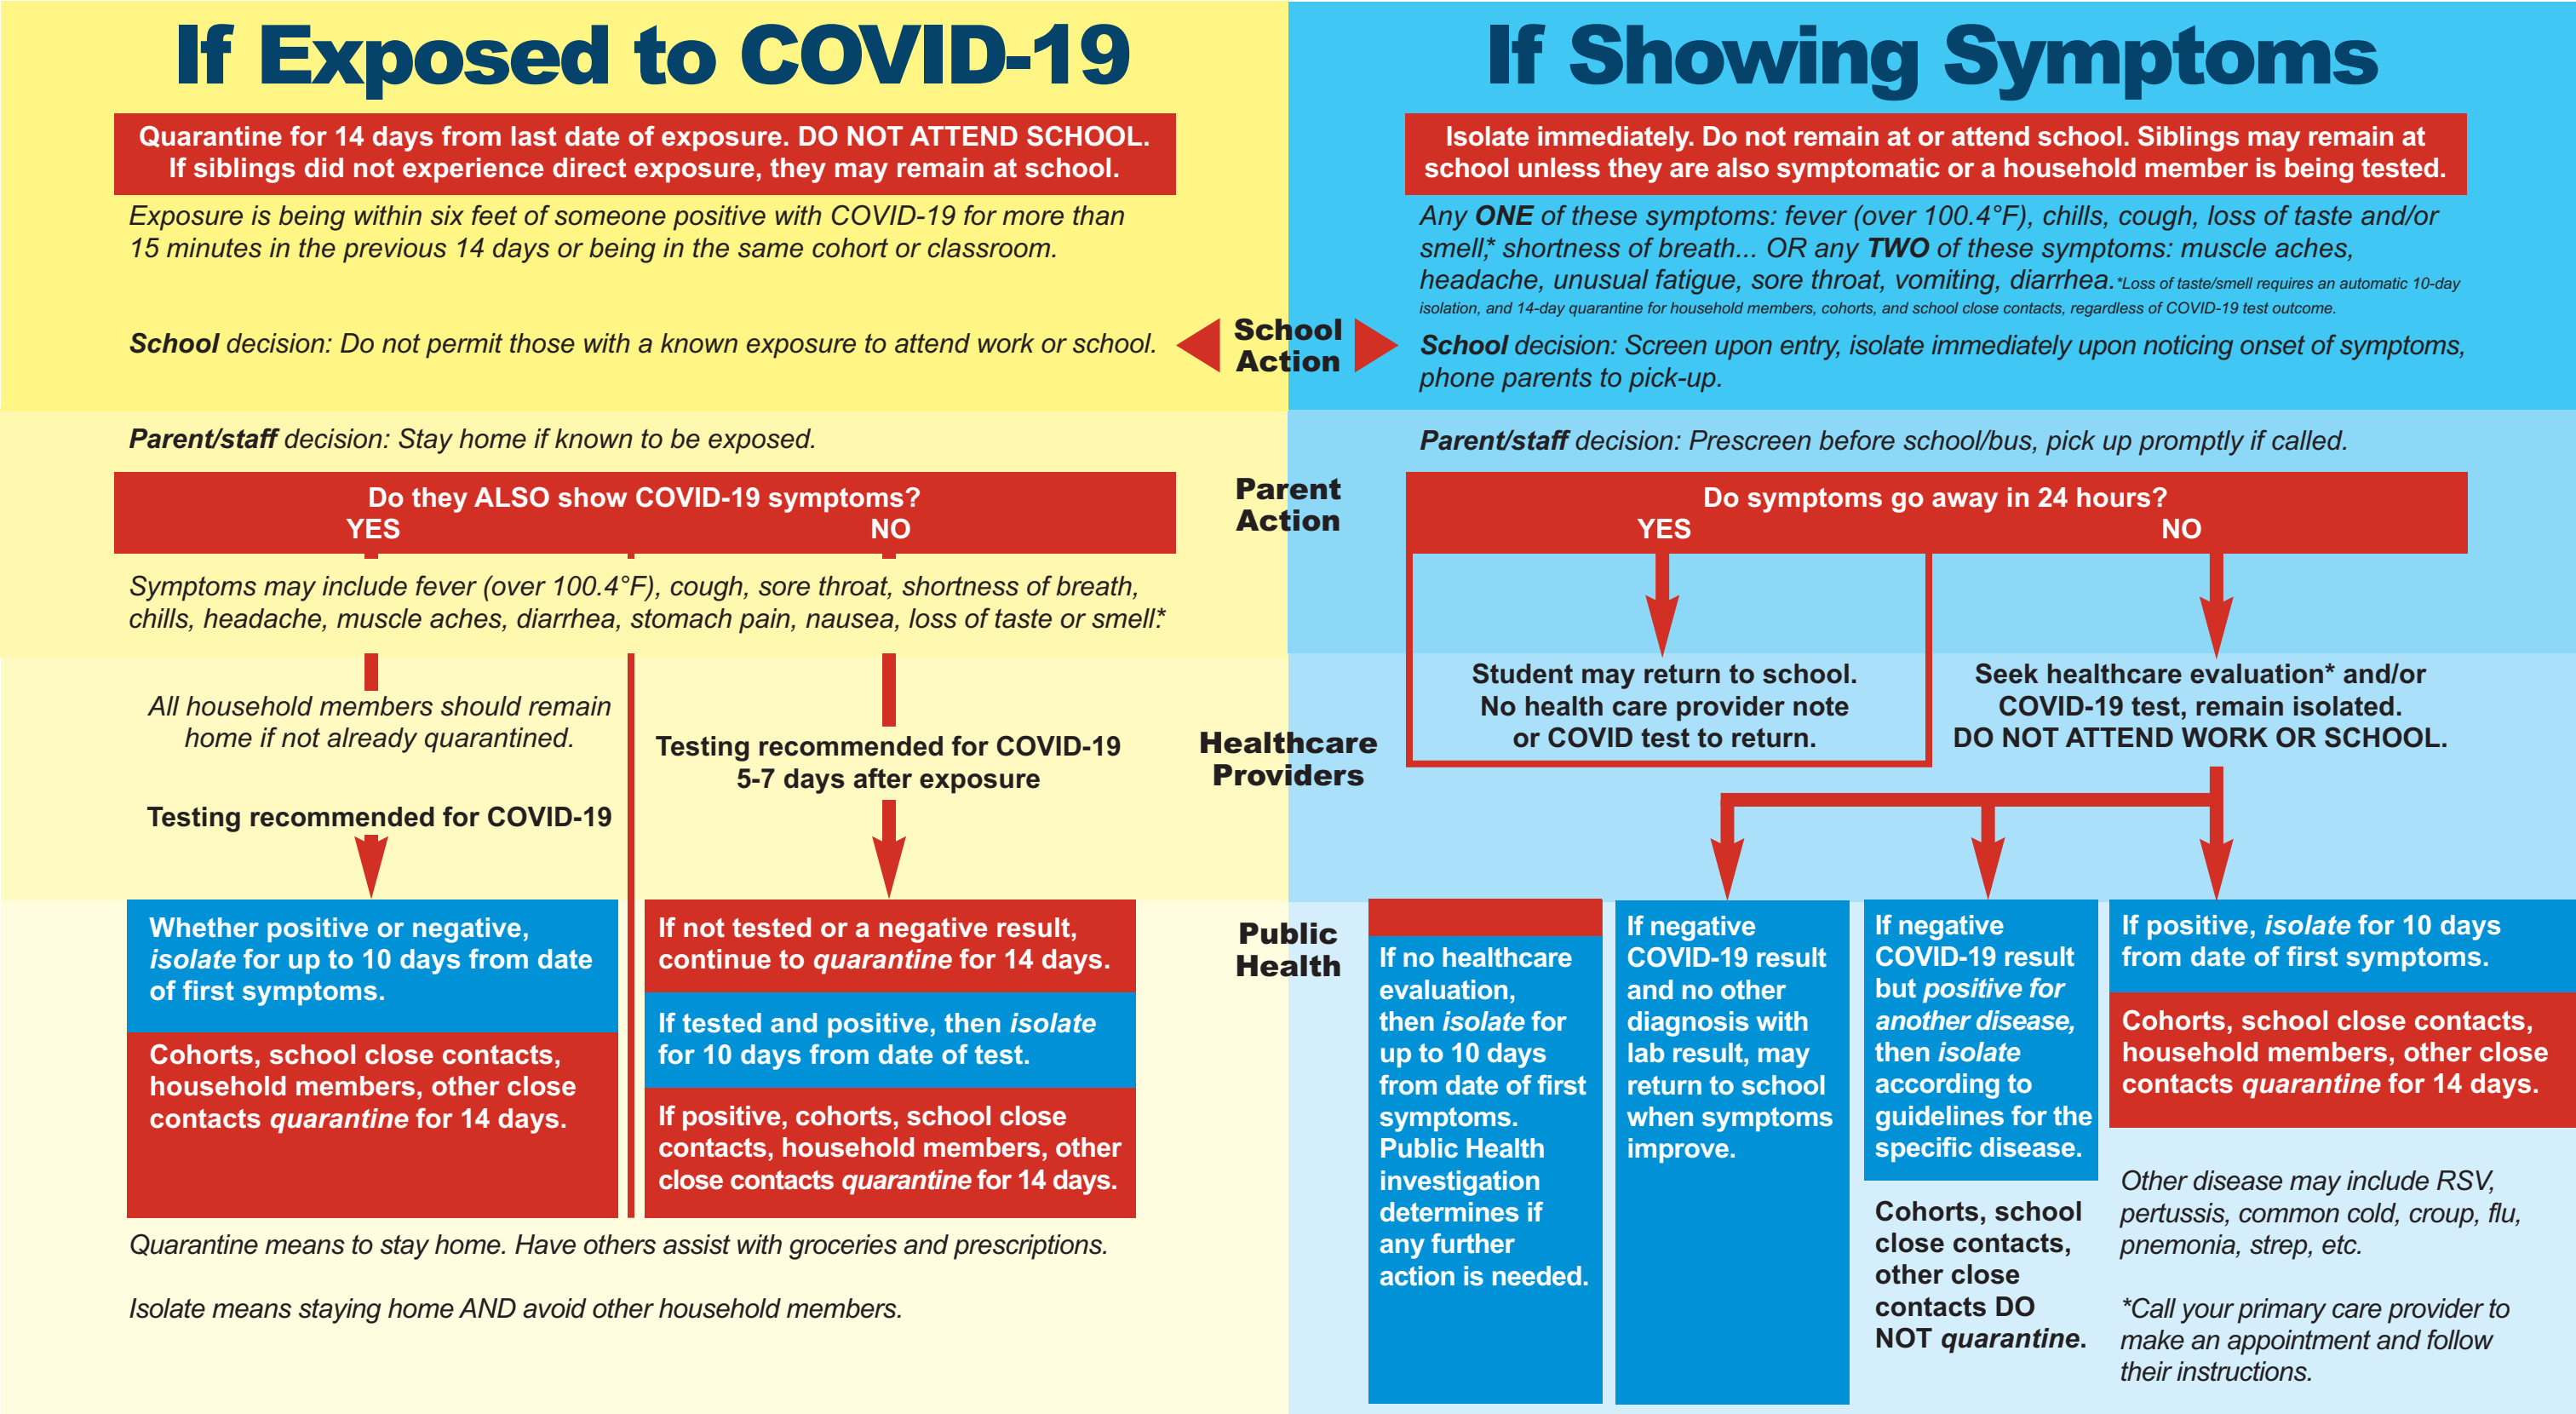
If Exposed to COVID-19

Quarantine for 14 days from last date of exposure. DO NOT ATTEND SCHOOL. If siblings did not experience direct exposure, they may remain at school.

Exposure is being within six feet of someone positive with COVID-19 for more than 15 minutes in the previous 14 days or being in the same cohort or classroom.

School decision: Do not permit those with a known exposure to attend work or school.

If Showing Symptoms

Isolate immediately. Do not remain at or attend school. Siblings may remain at school unless they are also symptomatic or a household member is being tested.

Any ONE of these symptoms: fever (over 100.4°F), chills, cough, loss of taste and/or smell,* shortness of breath... OR any TWO of these symptoms: muscle aches, headache, unusual fatigue, sore throat, vomiting, diarrhea. *Loss of taste/smell requires an automatic 10-day isolation, and 14-day quarantine for household members, cohorts, and school close contacts, regardless of COVID-19 test outcome.

School Action

School decision: Screen upon entry, isolate immediately upon noticing onset of symptoms, phone parents to pick-up.

Parent/staff decision: Stay home if known to be exposed.

Parent/staff decision: Prescreen before school/bus, pick up promptly if called.

Do they ALSO show COVID-19 symptoms?
YES NO

Parent Action

Do symptoms go away in 24 hours?
YES NO

Symptoms may include fever (over 100.4°F), cough, sore throat, shortness of breath, chills, headache, muscle aches, diarrhea, stomach pain, nausea, loss of taste or smell.*

Student may return to school. No health care provider note or COVID test to return.

Seek healthcare evaluation* and/or COVID-19 test, remain isolated. DO NOT ATTEND WORK OR SCHOOL.

All household members should remain home if not already quarantined.

Testing recommended for COVID-19 5-7 days after exposure

Healthcare Providers

Testing recommended for COVID-19

Whether positive or negative, isolate for up to 10 days from date of first symptoms.

Cohorts, school close contacts, household members, other close contacts quarantine for 14 days.

If not tested or a negative result, continue to quarantine for 14 days.

If tested and positive, then isolate for 10 days from date of test.

If positive, cohorts, school close contacts, household members, other close contacts quarantine for 14 days.

Public Health

If no healthcare evaluation, then isolate for up to 10 days from date of first symptoms. Public Health investigation determines if any further action is needed.

If negative COVID-19 result and no other diagnosis with lab result, may return to school when symptoms improve.

If negative COVID-19 result but positive for another disease, then isolate according to guidelines for the specific disease.

Cohorts, school close contacts, other close contacts DO NOT quarantine.

If positive, isolate for 10 days from date of first symptoms.

Cohorts, school close contacts, household members, other close contacts quarantine for 14 days.

Other disease may include RSV, pertussis, common cold, croup, flu, pnemonia, strep, etc.

*Call your primary care provider to make an appointment and follow their instructions.

Quarantine means to stay home. Have others assist with groceries and prescriptions.

Isolate means staying home AND avoid other household members.